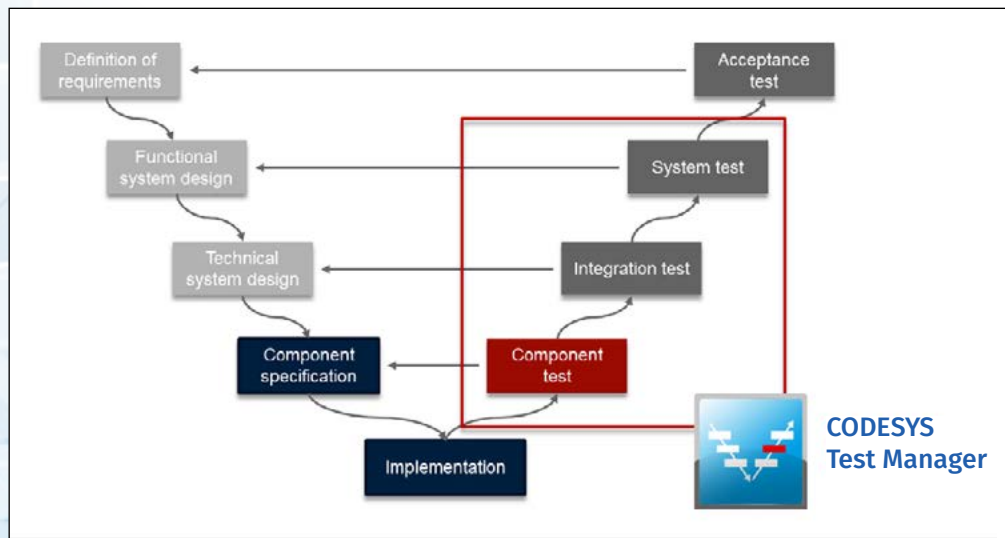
Definition of requirements

Acceptance test

Functional system design

System test

Technical system design

Integration test

Component specification

Component test

Implementation

CODESYS
Test Manager